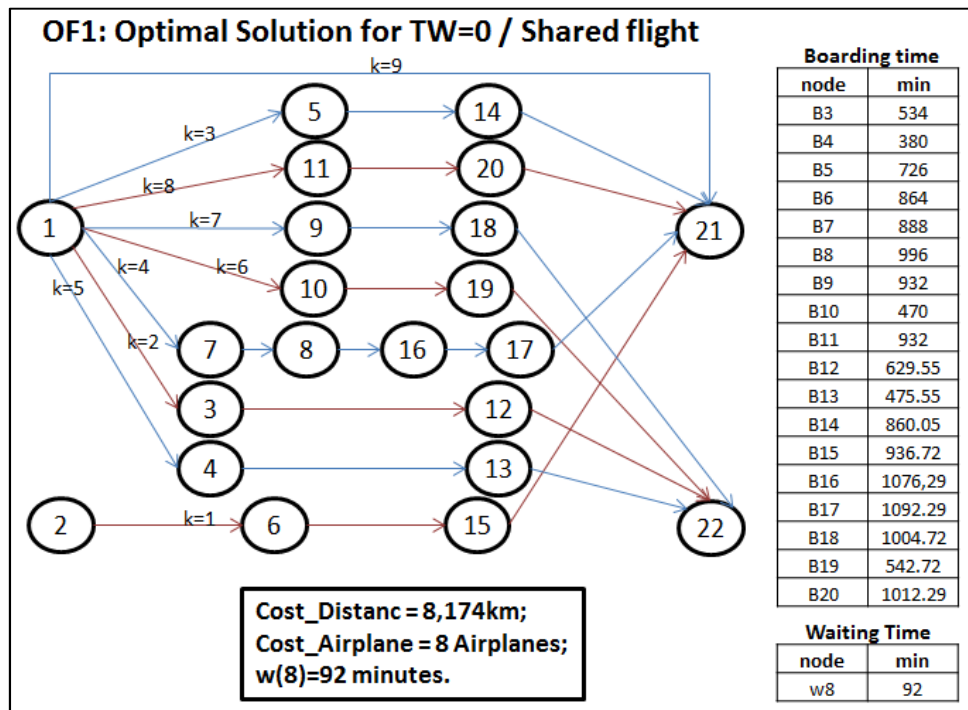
OF1: Optimal Solution for TW=0 / Shared flight

k=9

k=3

k=8

k=7

k=6

k=4

k=5

k=2

k=1

1

2

5

11

9

10

7

8

16

3

4

6

14

20

18

19

17

12

13

15

21

22

Cost_Distanc = 8,174km;
Cost_Airplane = 8 Airplanes;
w(8)=92 minutes.

Boarding time

| node | min |
|---|---|
| B3 | 534 |
| B4 | 380 |
| B5 | 726 |
| B6 | 864 |
| B7 | 888 |
| B8 | 996 |
| B9 | 932 |
| B10 | 470 |
| B11 | 932 |
| B12 | 629.55 |
| B13 | 475.55 |
| B14 | 860.05 |
| B15 | 936.72 |
| B16 | 1076,29 |
| B17 | 1092.29 |
| B18 | 1004.72 |
| B19 | 542.72 |
| B20 | 1012.29 |

Waiting Time

| node | min |
|---|---|
| w8 | 92 |